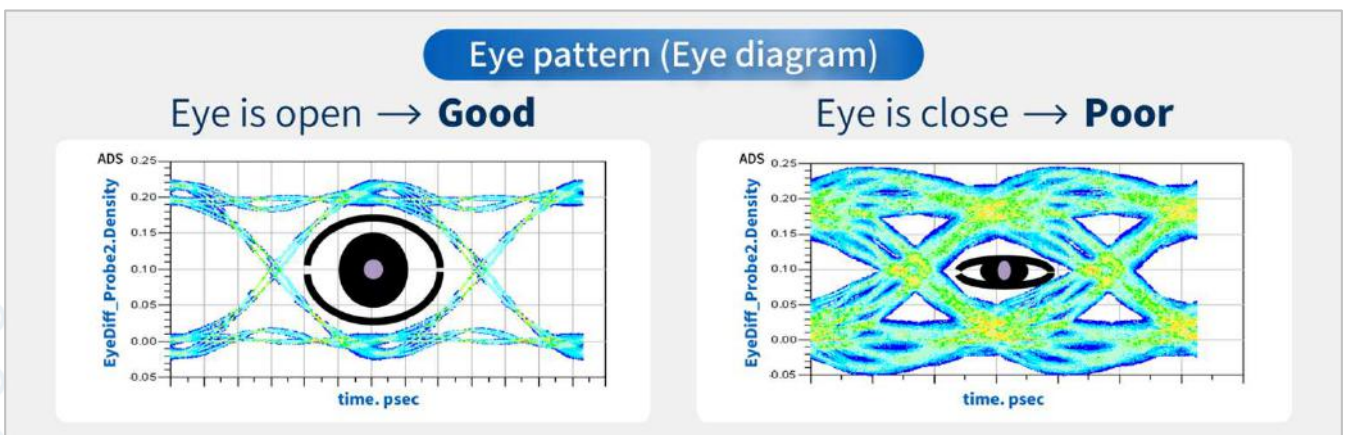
Eye pattern (Eye diagram)

Eye is open $\longrightarrow$ **Good**

ADS 0.25
0.20
0.15
0.10
0.05
0.00
-0.05
EyeDiff_Probe2.Density
time. psec

Eye is close $\longrightarrow$ **Poor**

ADS 0.25
0.20
0.15
0.10
0.05
0.00
-0.05
EyeDiff_Probe2.Density
time. psec